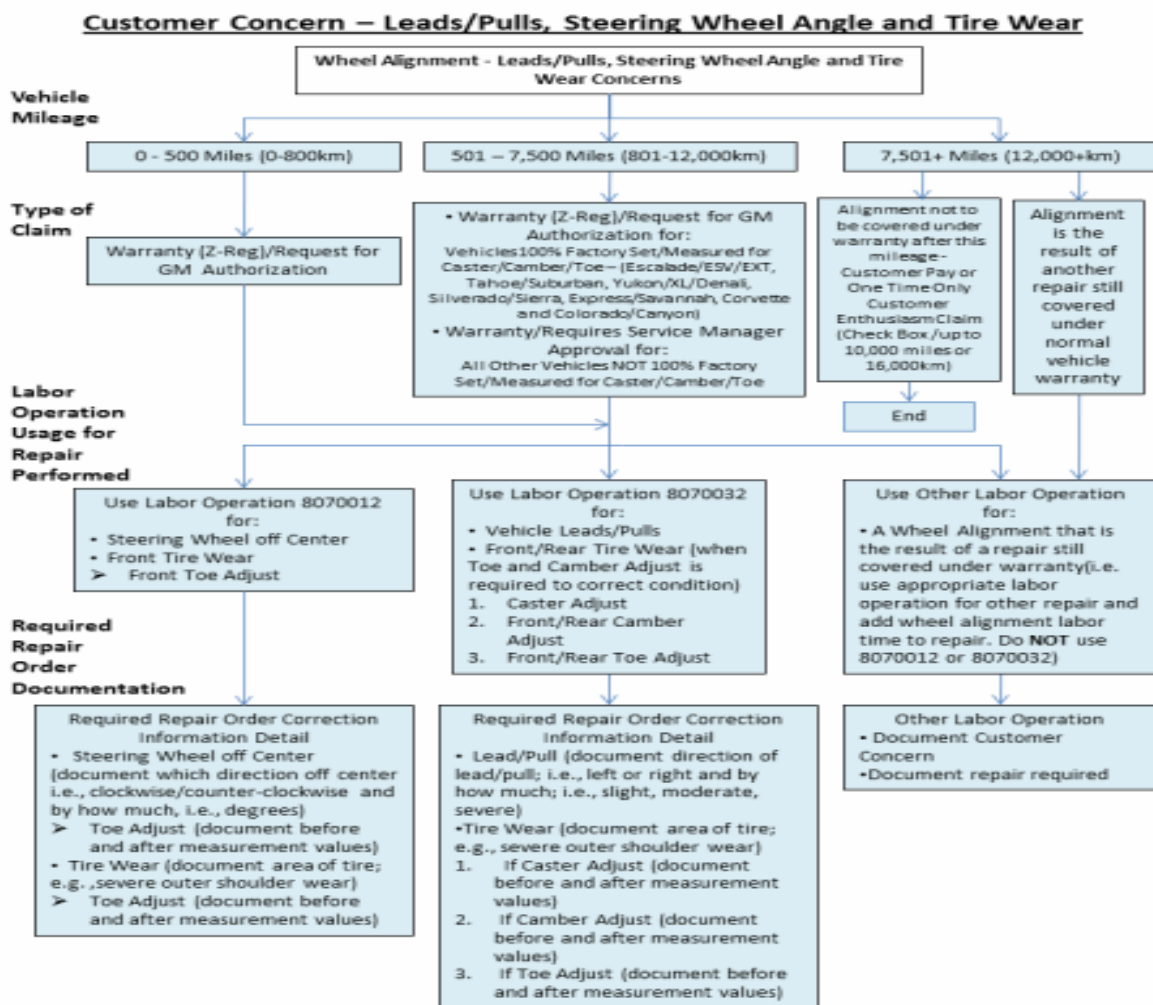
Customer Concern – Leads/Pulls, Steering Wheel Angle and Tire Wear

Wheel Alignment - Leads/Pulls, Steering Wheel Angle and Tire Wear Concerns

Vehicle Mileage

0 - 500 Miles (0-800km)

501 – 7,500 Miles (801-12,000km)

7,501+ Miles (12,000+km)

Type of Claim

Warranty (Z-Reg)/Request for GM Authorization

• Warranty (Z-Reg)/Request for GM Authorization for:
Vehicles100% Factory Set/Measured for Caster/Camber/Toe – (Escalade/ESV/EXT, Tahoe/Suburban, Yukon/XL/Denali, Silverado/Sierra, Express/Savannah, Corvette and Colorado/Canyon)
• Warranty/Requires Service Manager Approval for:
All Other Vehicles NOT 100% Factory Set/Measured for Caster/Camber/Toe

Alignment not to be covered under warranty after this mileage - Customer Pay or One Time Only Customer Enthusiasm Claim (Check Box /up to 10,000 miles or 16,000km)

End

Alignment is the result of another repair still covered under normal vehicle warranty

Labor Operation Usage for Repair Performed

Use Labor Operation 8070012 for:
• Steering Wheel off Center
• Front Tire Wear
➢ Front Toe Adjust

Use Labor Operation 8070032 for:
• Vehicle Leads/Pulls
• Front/Rear Tire Wear (when Toe and Camber Adjust is required to correct condition)
1. Caster Adjust
2. Front/Rear Camber Adjust
3. Front/Rear Toe Adjust

Use Other Labor Operation for:
• A Wheel Alignment that is the result of a repair still covered under warranty(i.e. use appropriate labor operation for other repair and add wheel alignment labor time to repair. Do NOT use 8070012 or 8070032)

Required Repair Order Documentation

Required Repair Order Correction Information Detail
• Steering Wheel off Center (document which direction off center i.e., clockwise/counter-clockwise and by how much, i.e., degrees)
➢ Toe Adjust (document before and after measurement values)
• Tire Wear (document area of tire; e.g., severe outer shoulder wear)
➢ Toe Adjust (document before and after measurement values)

Required Repair Order Correction Information Detail
• Lead/Pull (document direction of lead/pull; i.e., left or right and by how much; i.e., slight, moderate, severe)
•Tire Wear (document area of tire; e.g., severe outer shoulder wear)
1. If Caster Adjust (document before and after measurement values)
2. If Camber Adjust (document before and after measurement values)
3. If Toe Adjust (document before and after measurement values)

Other Labor Operation
• Document Customer Concern
•Document repair required